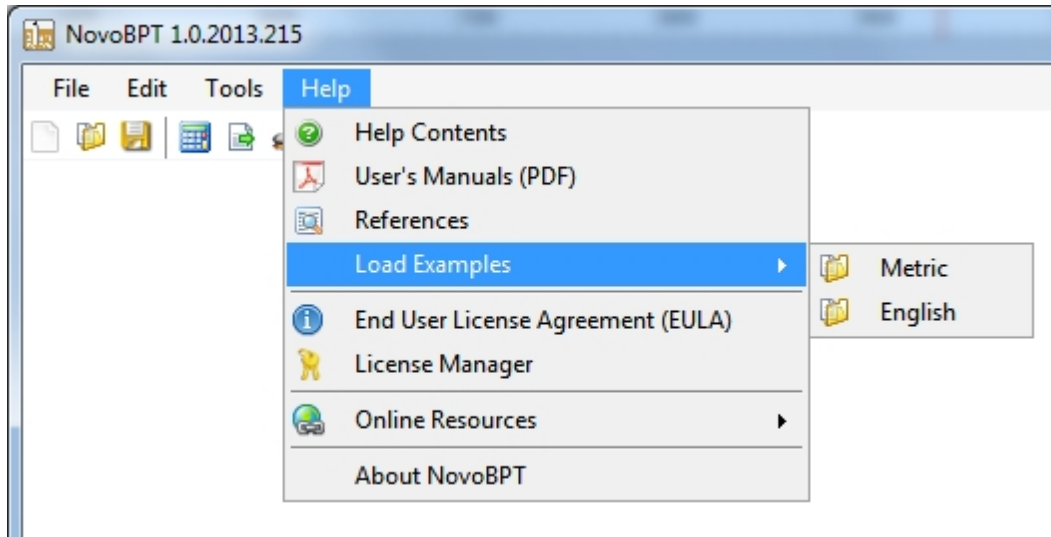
NovoBPT 1.0.2013.215

File Edit Tools Help

Help Contents
User's Manuals (PDF)
References
Load Examples
End User License Agreement (EULA)
License Manager
Online Resources
About NovoBPT

Metric
English